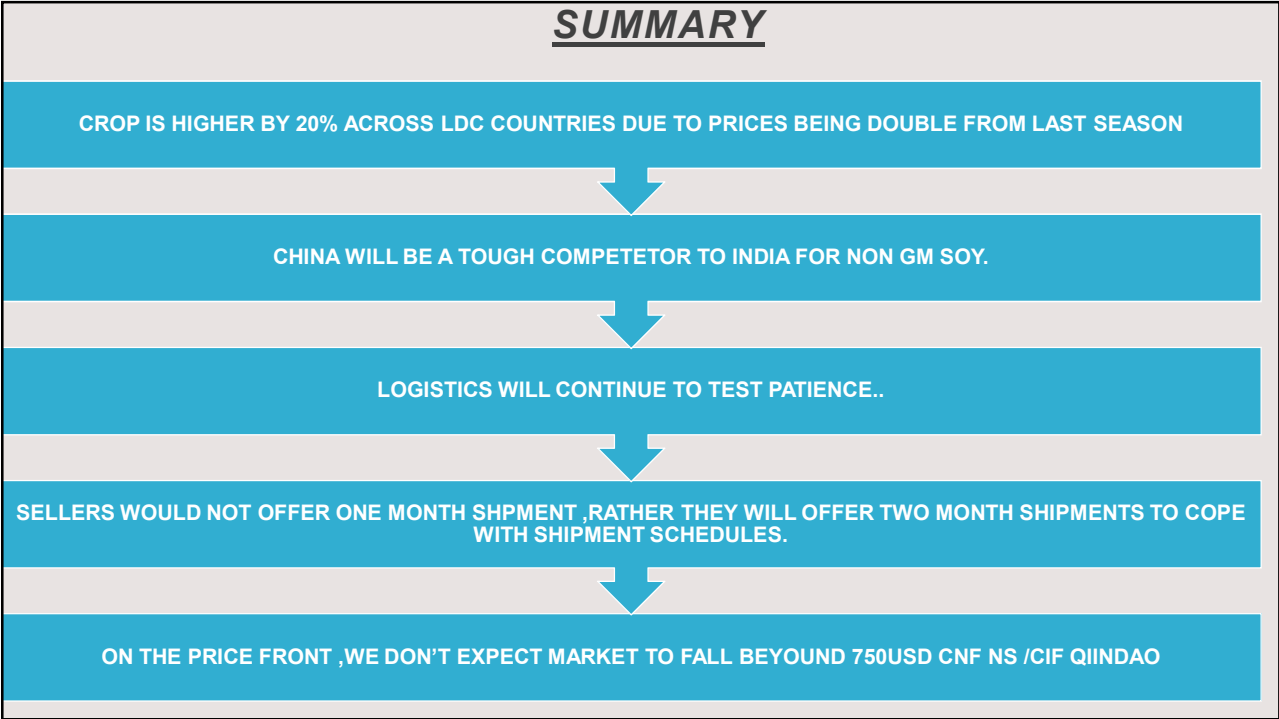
SUMMARY

CROP IS HIGHER BY 20% ACROSS LDC COUNTRIES DUE TO PRICES BEING DOUBLE FROM LAST SEASON

CHINA WILL BE A TOUGH COMPETETOR TO INDIA FOR NON GM SOY.

LOGISTICS WILL CONTINUE TO TEST PATIENCE..

SELLERS WOULD NOT OFFER ONE MONTH SHPMENT ,RATHER THEY WILL OFFER TWO MONTH SHIPMENTS TO COPE WITH SHIPMENT SCHEDULES.

ON THE PRICE FRONT ,WE DON'T EXPECT MARKET TO FALL BEYOUND 750USD CNF NS /CIF QIINDAO